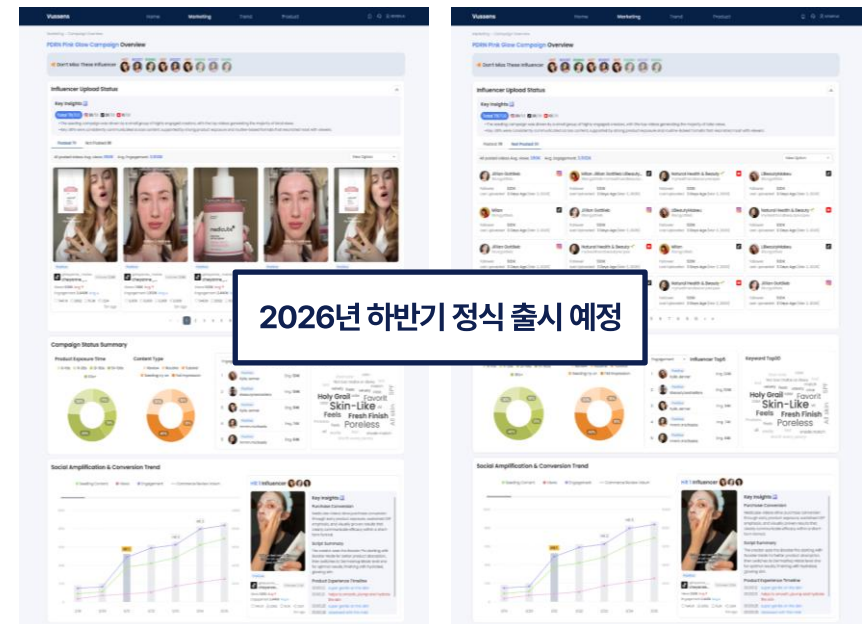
Vussens Home Marketing Trend Product

PDRN Pink Glow Campaign Overview

Don't Miss These Influencer

Influencer Upload Status

Key Insights

Posted Not Posted

Campaign Status Summary

Product Exposure Time

Content Type

Holy Grail
Skin-Like
Favorit
Feels
Fresh Finish
Poreless

Social Amplification & Conversion Trend

Key Insights

Purchase Conversion

Script Summary

Product Experience Timeline

Vussens Home Marketing Trend Product

PDRN Pink Glow Campaign Overview

Don't Miss These Influencer

Influencer Upload Status

Key Insights

Posted Not Posted

Jillian Gottlieb
Natural Health & Beauty
Lillevojtdaleu
Influencer Top10
Keyword Top10

Holy Grail
Skin-Like
Favorit
Feels
Fresh Finish
Poreless

Social Amplification & Conversion Trend

Key Insights

Purchase Conversion

Script Summary

Product Experience Timeline

2026년 하반기 정식 출시 예정